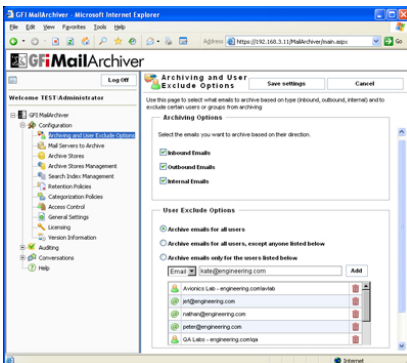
GFI MailArchiver - Microsoft Internet Explorer

File Edit View Favorites Tools Help

Address https://192.168.3.11/MailArchiver/main.aspx Go

GFI MailArchiver

Log Off

Welcome TEST\Administrator

GFI MailArchiver
Configuration
Archiving and User Exclude Options
Mail Servers to Archive
Archive Stores
Archive Stores Management
Search Index Management
Retention Policies
Categorization Policies
Access Control
General Settings
Licensing
Version Information
Auditing
Conversations
Help

Archiving and User Exclude Options

Save settings

Cancel

Use this page to select what emails to archive based on type (inbound, outbound, internal) and to exclude certain users or groups from archiving

Archiving Options

Select the emails you want to archive based on their direction.

Inbound Emails

Outbound Emails

Internal Emails

User Exclude Options

Archive emails for all users

Archive emails for all users, except anyone listed below

Archive emails only for the users listed below

Email kate@engineering.com Add

Avionics Lab - engineering.com/avlab

jet@engineering.com

nathan@engineering.com

peter@engineering.com

QA Labs - engineering.com/qa

Internet